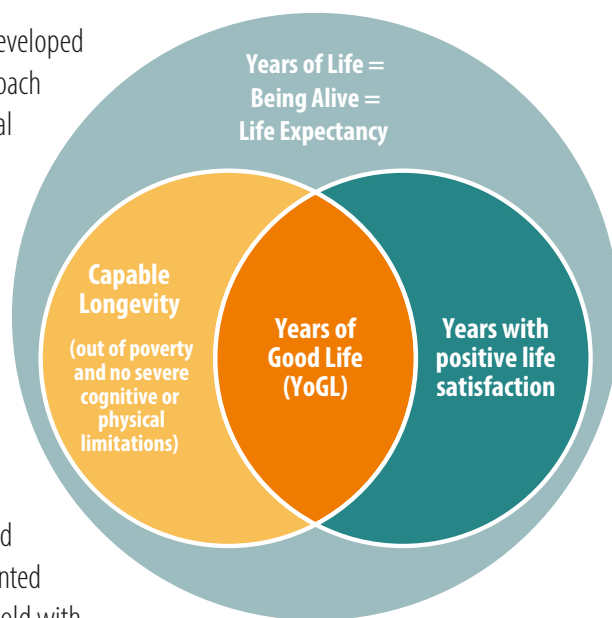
eveloped
oach
al

Years of Life =
Being Alive =
Life Expectancy

Capable Longevity

(out of poverty and no severe cognitive or physical limitations)

Years of Good Life (YoGL)

Years with positive life satisfaction

d
nted
old with